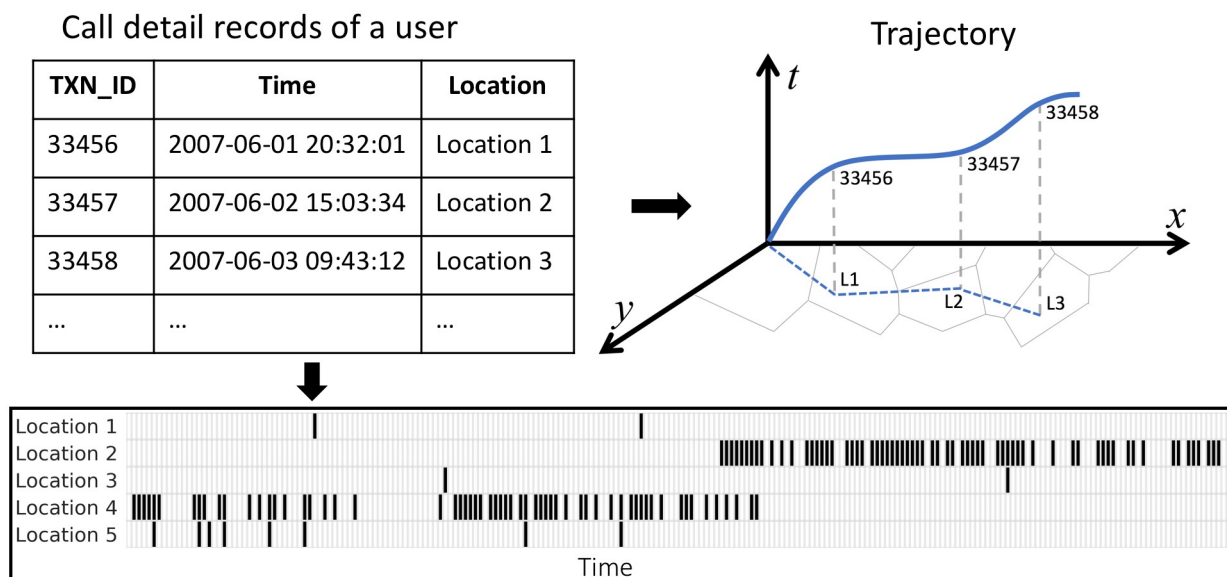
Call detail records of a user

| TXN_ID | Time | Location |
|---|---|---|
| 33456 | 2007-06-01 20:32:01 | Location 1 |
| 33457 | 2007-06-02 15:03:34 | Location 2 |
| 33458 | 2007-06-03 09:43:12 | Location 3 |
| ... | ... | ... |

Trajectory

$t$

33458

33457

33456

$x$

$y$

L1

L2

L3

Location 1
Location 2
Location 3
Location 4
Location 5

Time